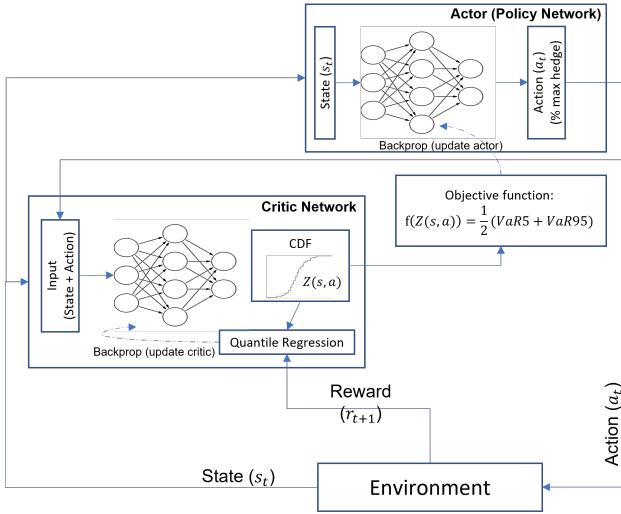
Actor (Policy Network)

State $(s_t)$

Action $(a_t)$ (% max hedge)

Backprop (update actor)

Objective function:
$f(Z(s,a)) = \frac{1}{2}(VaR5 + VaR95)$

Critic Network

Input (State + Action)

CDF

$Z(s,a)$

Backprop (update critic)

Quantile Regression

Reward $(r_{t+1})$

Action $(a_t)$

State $(s_t)$

Environment